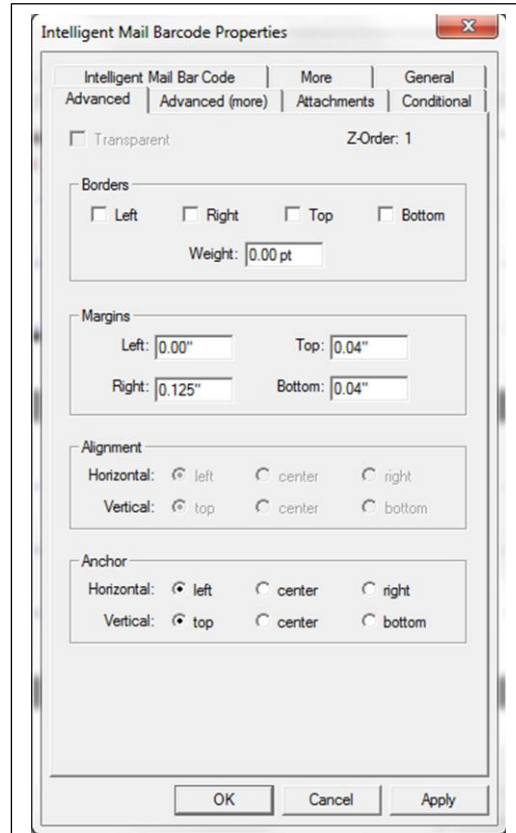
Intelligent Mail Barcode Properties

Intelligent Mail Bar Code | More | General
Advanced | Advanced (more) | Attachments | Conditional

Transparent

Z-Order: 1

Borders

Left Right Top Bottom

Weight: 0.00 pt

Margins

Left: 0.00"

Top: 0.04"

Right: 0.125"

Bottom: 0.04"

Alignment

Horizontal: left center right

Vertical: top center bottom

Anchor

Horizontal: left center right

Vertical: top center bottom

OK Cancel Apply